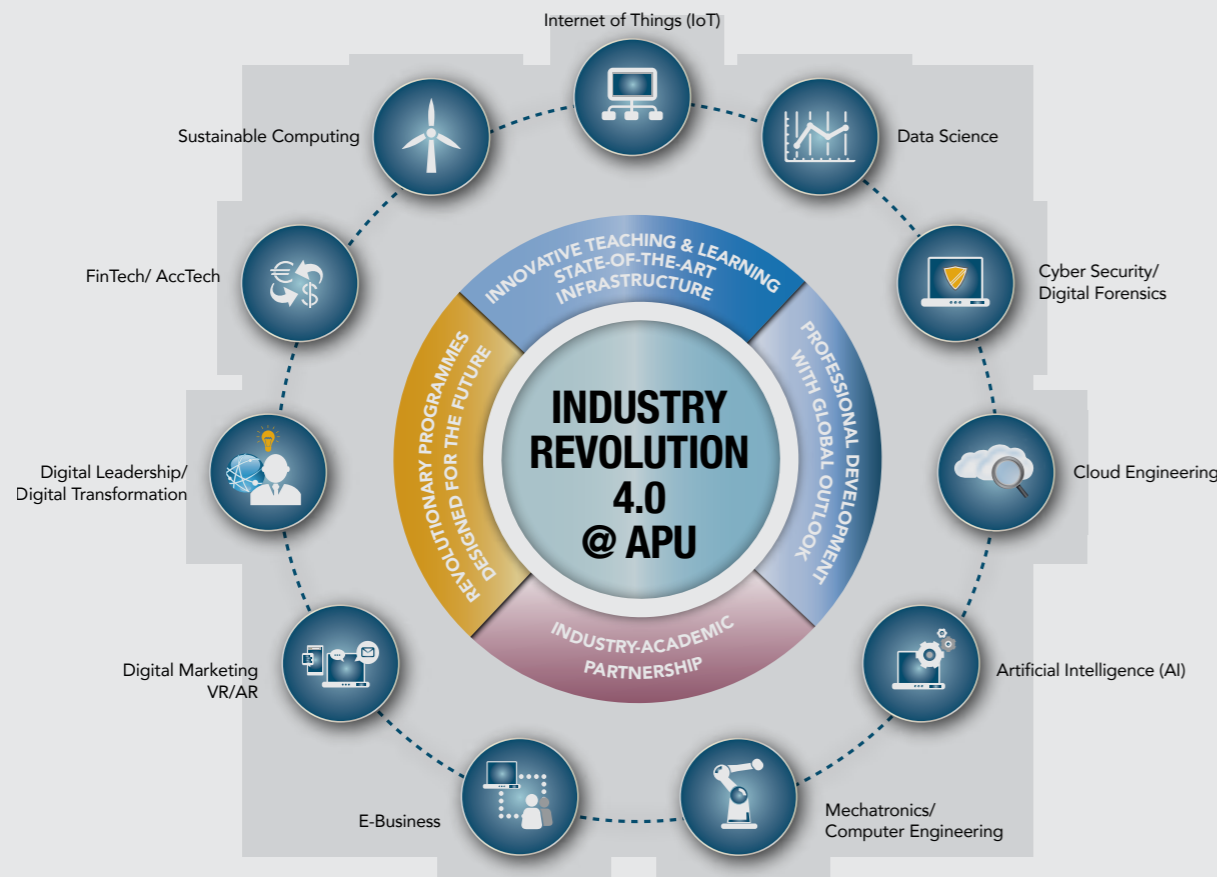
Internet of Things (IoT)

Data Science

Cyber Security/
Digital Forensics

Cloud Engineering

Artificial Intelligence (AI)

Mechatronics/
Computer Engineering

E-Business

Digital Marketing
VR/AR

Digital Leadership/
Digital Transformation

FinTech/ AccTech

Sustainable Computing

INNOVATIVE TEACHING & LEARNING
STATE-OF-THE-ART
INFRASTRUCTURE

PROFESSIONAL DEVELOPMENT
WITH GLOBAL OUTLOOK

INDUSTRY-ACADEMIC
PARTNERSHIP

REVOLUTIONARY PROGRAMMES
DESIGNED FOR THE FUTURE

INDUSTRY
REVOLUTION
4.0
@ APU